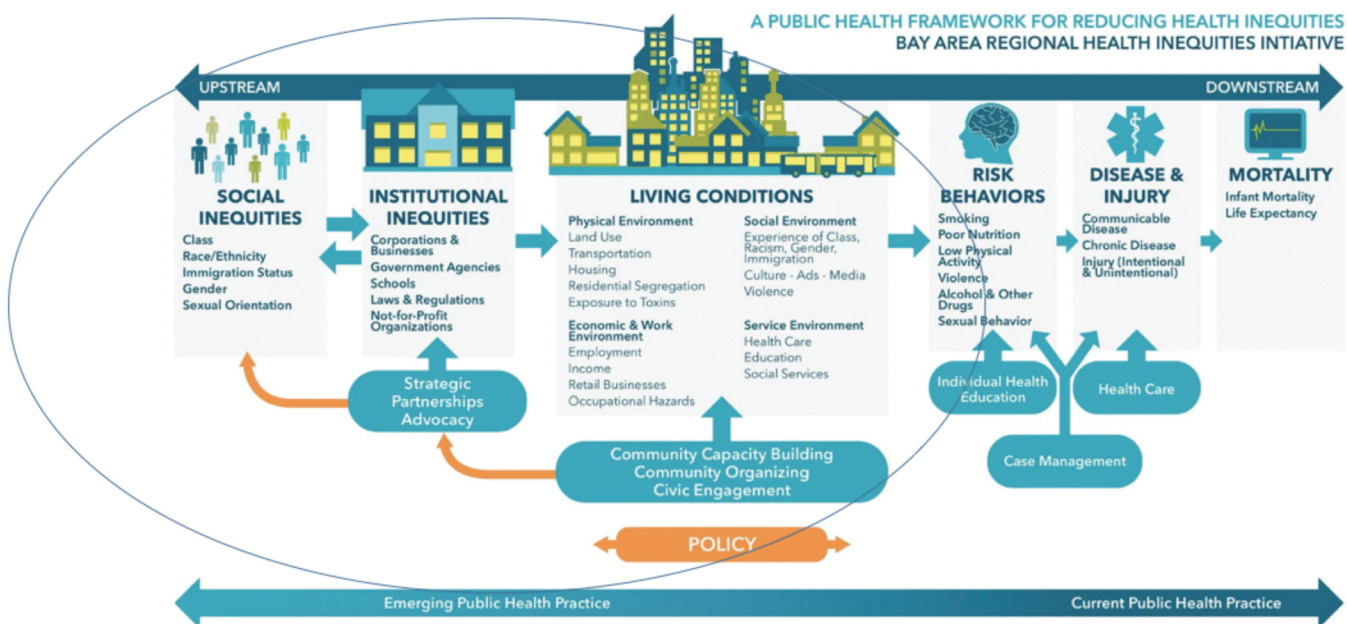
A PUBLIC HEALTH FRAMEWORK FOR REDUCING HEALTH INEQUITIES
BAY AREA REGIONAL HEALTH INEQUITIES INTIATIVE

UPSTREAM

DOWNSTREAM

SOCIAL INEQUITIES
Class
Race/Ethnicity
Immigration Status
Gender
Sexual Orientation

INSTITUTIONAL INEQUITIES
Corporations & Businesses
Government Agencies
Schools
Laws & Regulations
Not-for-Profit Organizations

LIVING CONDITIONS
Physical Environment
Land Use
Transportation
Housing
Residential Segregation
Exposure to Toxins

Economic & Work Environment
Employment
Income
Retail Businesses
Occupational Hazards

Social Environment
Experience of Class, Racism, Gender, Immigration
Culture - Ads - Media
Violence

Service Environment
Health Care
Education
Social Services

RISK BEHAVIORS
Smoking
Poor Nutrition
Low Physical Activity
Violence
Alcohol & Other Drugs
Sexual Behavior

DISEASE & INJURY
Communicable Disease
Chronic Disease
Injury (Intentional & Unintentional)

MORTALITY
Infant Mortality
Life Expectancy

Strategic Partnerships Advocacy

Community Capacity Building
Community Organizing
Civic Engagement

Individual Health Education

Health Care

Case Management

POLICY

Emerging Public Health Practice

Current Public Health Practice